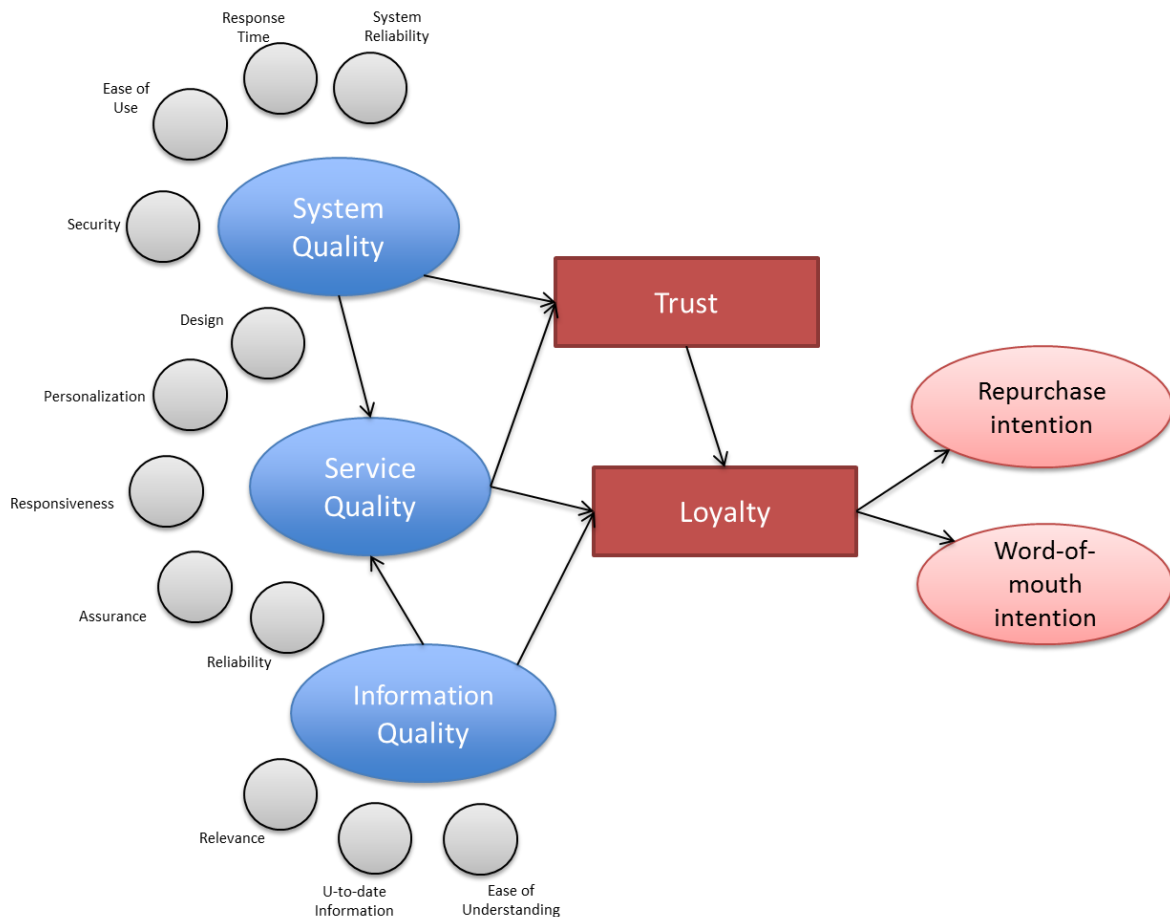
Response Time

System Reliability

Ease of Use

Security

System Quality

Trust

Design

Personalization

Repurchase intention

Service Quality

Responsiveness

Loyalty

Word-of-mouth intention

Assurance

Reliability

Information Quality

Relevance

U-to-date Information

Ease of Understanding